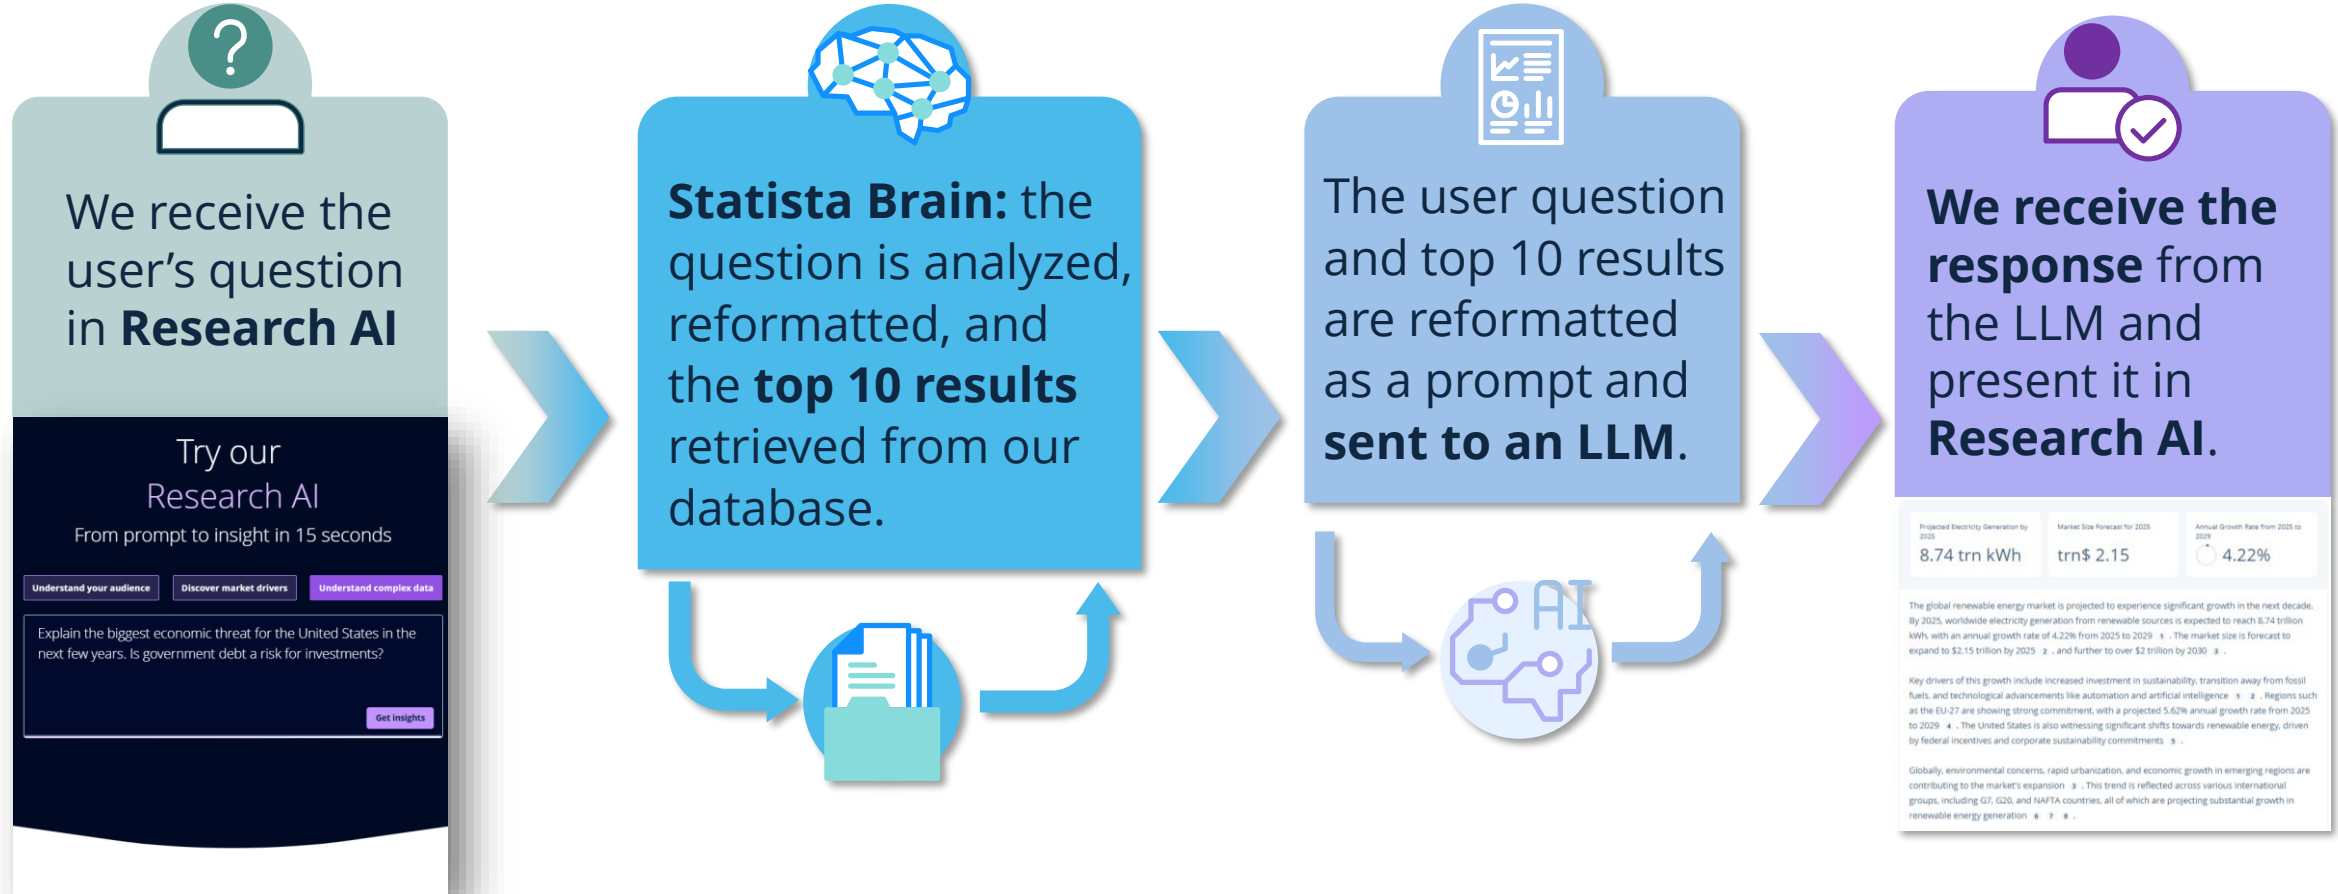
We receive the user's question in **Research AI**

Try our
Research AI
From prompt to insight in 15 seconds

Understand your audience | Discover market drivers | Understand complex data

Explain the biggest economic threat for the United States in the next few years. Is government debt a risk for investments?

Get insights

**Statista Brain:** the question is analyzed, reformatted, and the **top 10 results** retrieved from our database.

The user question and top 10 results are reformatted as a prompt and **sent to an LLM**.

AI

**We receive the response** from the LLM and present it in **Research AI**.

Projected Electricity Generation by 2025
8.74 trn kWh

Market Size Forecast for 2025
trn$ 2.15

Annual Growth Rate from 2025 to 2029
4.22%

The global renewable energy market is projected to experience significant growth in the next decade. By 2025, worldwide electricity generation from renewable sources is expected to reach 8.74 trillion kWh, with an annual growth rate of 4.22% from 2025 to 2029 1 . The market size is forecast to expand to $2.15 trillion by 2025 2 , and further to over $2 trillion by 2030 3 .

Key drivers of this growth include increased investment in sustainability, transition away from fossil fuels, and technological advancements like automation and artificial intelligence 1 2 . Regions such as the EU-27 are showing strong commitment, with a projected 5.62% annual growth rate from 2025 to 2029 4 . The United States is also witnessing significant shifts towards renewable energy, driven by federal incentives and corporate sustainability commitments 5 .

Globally, environmental concerns, rapid urbanization, and economic growth in emerging regions are contributing to the market's expansion 3 . This trend is reflected across various international groups, including G7, G20, and NAFTA countries, all of which are projecting substantial growth in renewable energy generation 6 7 8 .